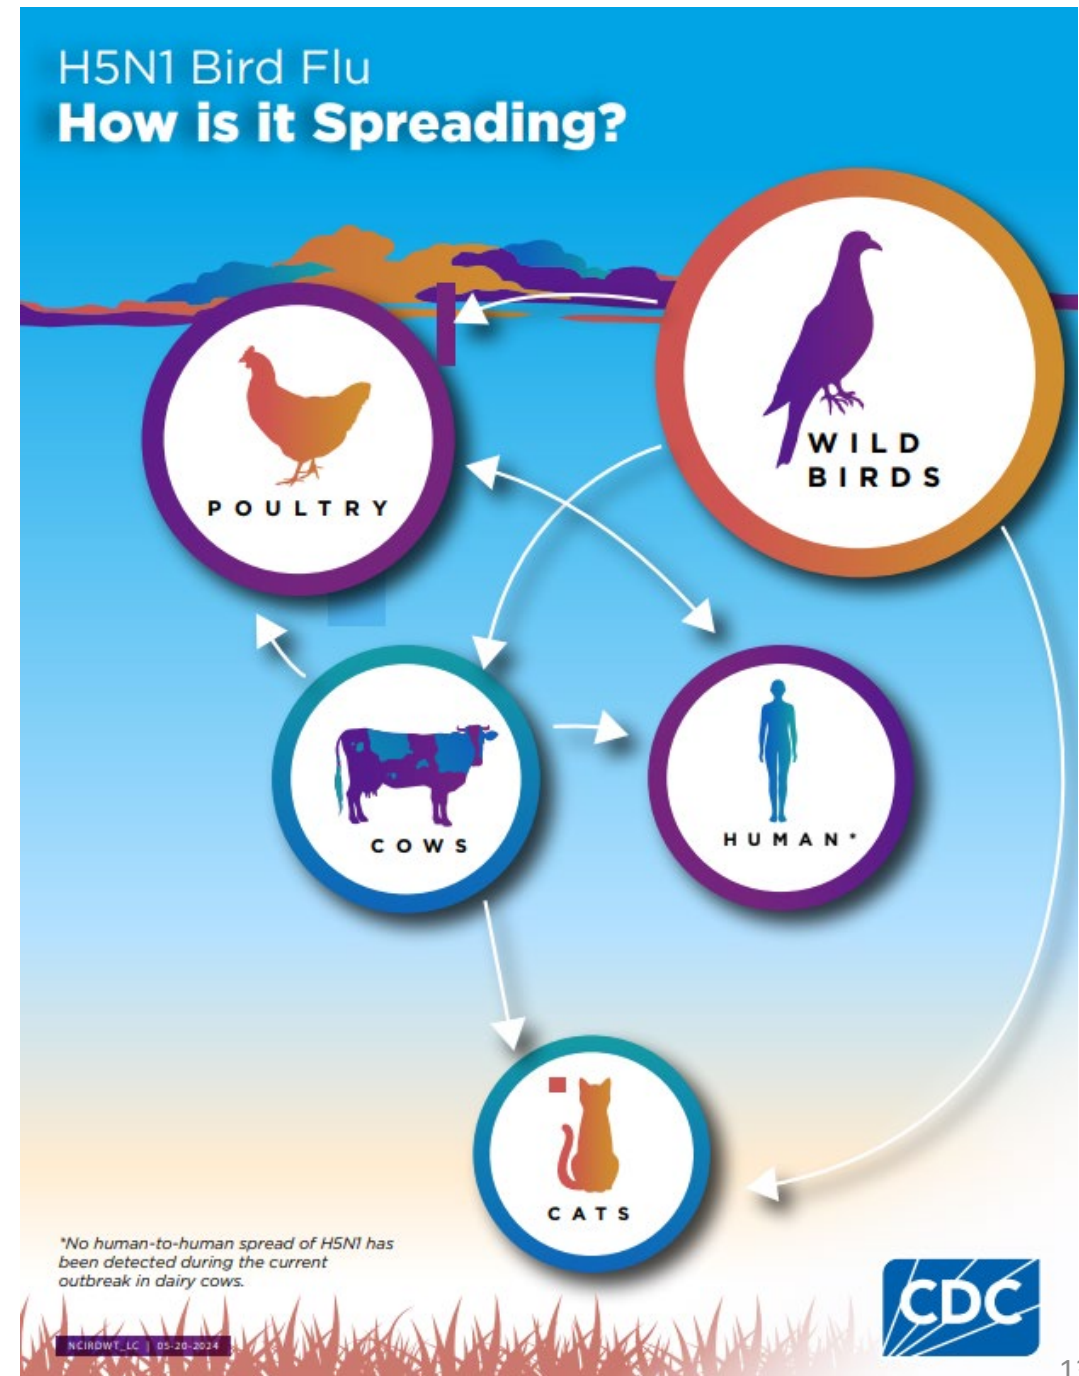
H5N1 Bird Flu
How is it Spreading?

WILD BIRDS

POULTRY

COWS

HUMAN*

CATS

*No human-to-human spread of H5N1 has been detected during the current outbreak in dairy cows.

NCIRDWT_LC | 05-20-2024

CDC